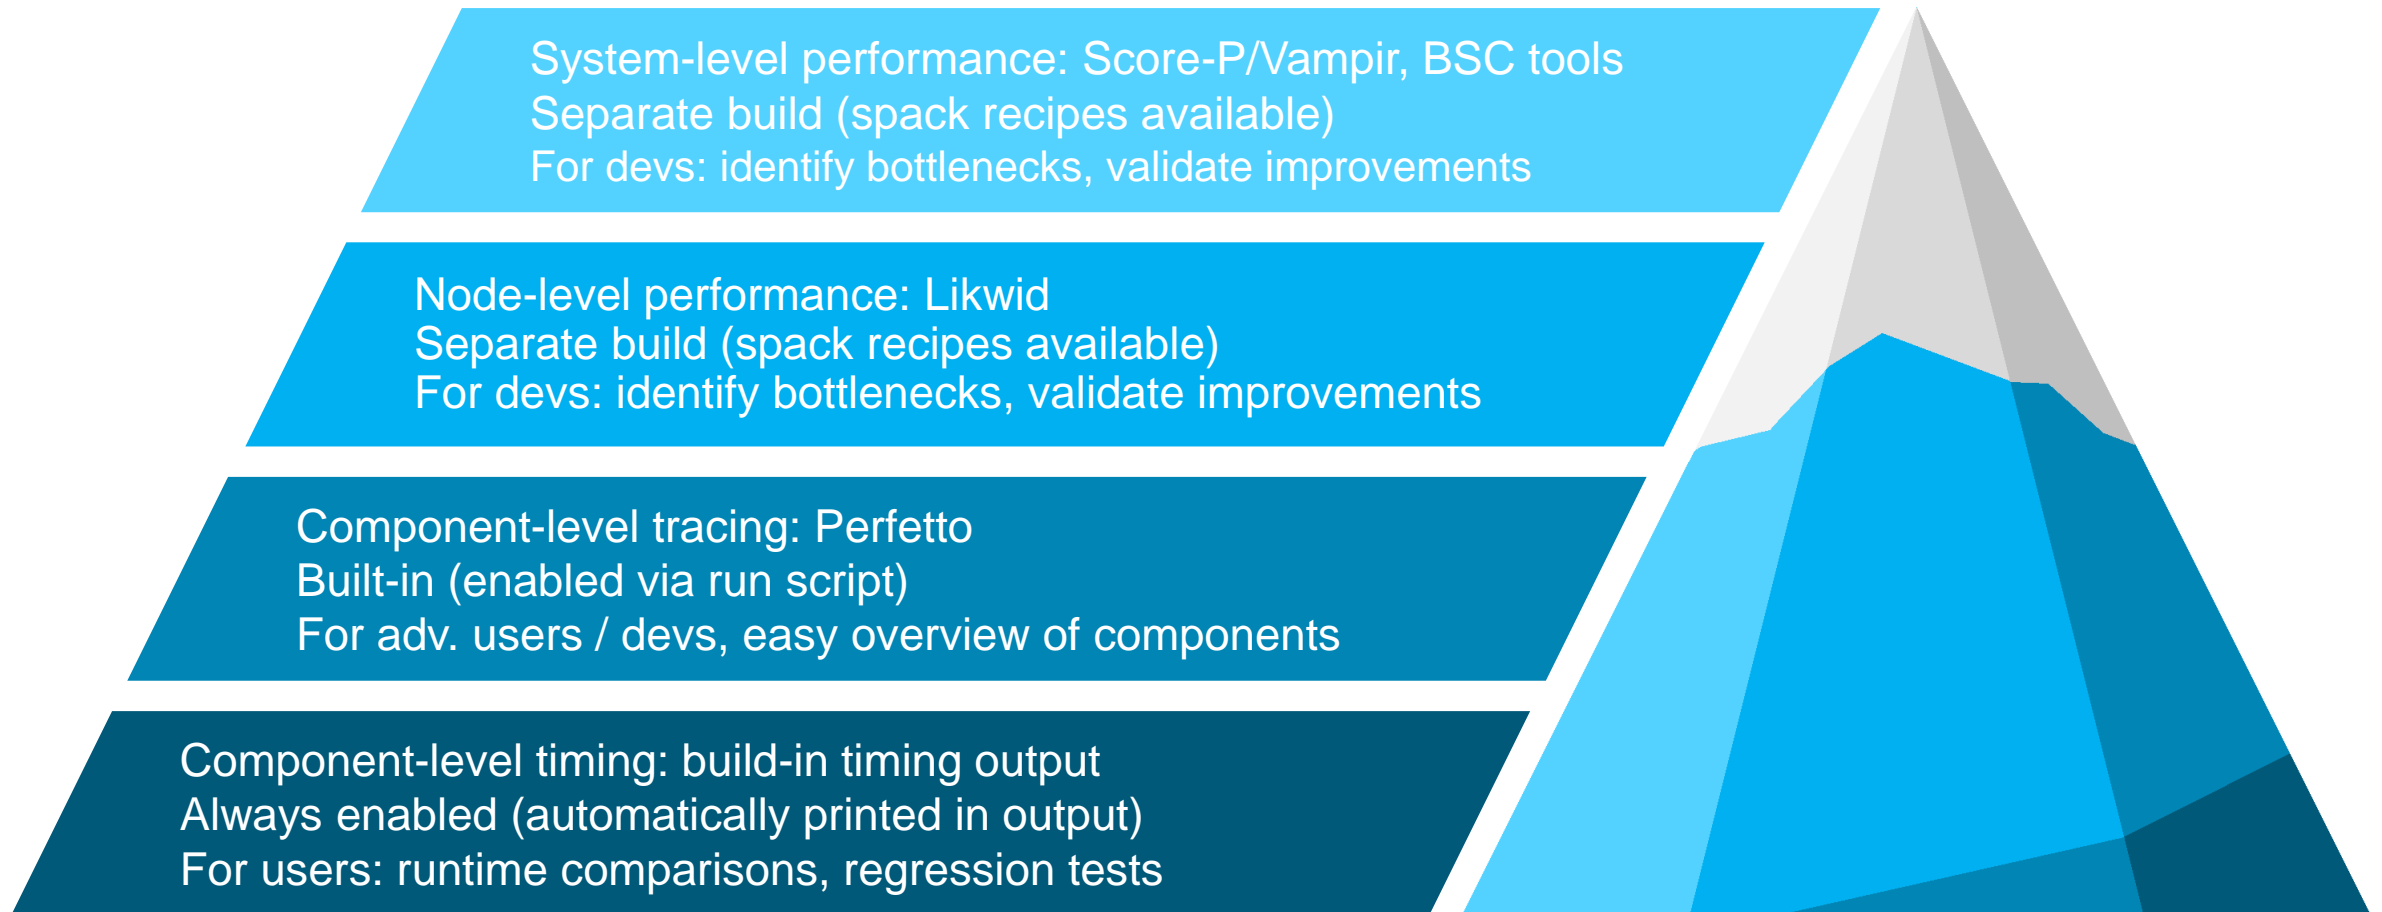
System-level performance: Score-P/Vampir, BSC tools
Separate build (spack recipes available)
For devs: identify bottlenecks, validate improvements

Node-level performance: Likwid
Separate build (spack recipes available)
For devs: identify bottlenecks, validate improvements

Component-level tracing: Perfetto
Built-in (enabled via run script)
For adv. users / devs, easy overview of components

Component-level timing: build-in timing output
Always enabled (automatically printed in output)
For users: runtime comparisons, regression tests